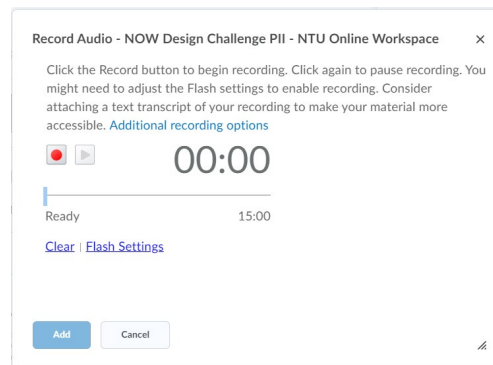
Record Audio - NOW Design Challenge PII - NTU Online Workspace ×

Click the Record button to begin recording. Click again to pause recording. You might need to adjust the Flash settings to enable recording. Consider attaching a text transcript of your recording to make your material more accessible. Additional recording options

00:00

Ready 15:00

Clear | Flash Settings

Add Cancel